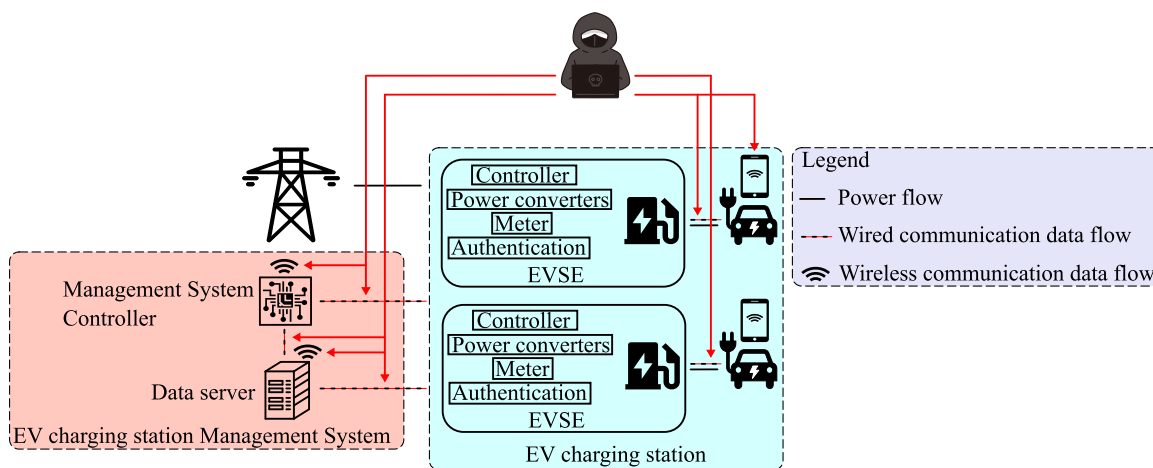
Controller
Power converters
Meter
Authentication
EVSE

Controller
Power converters
Meter
Authentication
EVSE

EV charging station

Management System Controller

Data server

EV charging station Management System

Legend
Power flow
Wired communication data flow
Wireless communication data flow